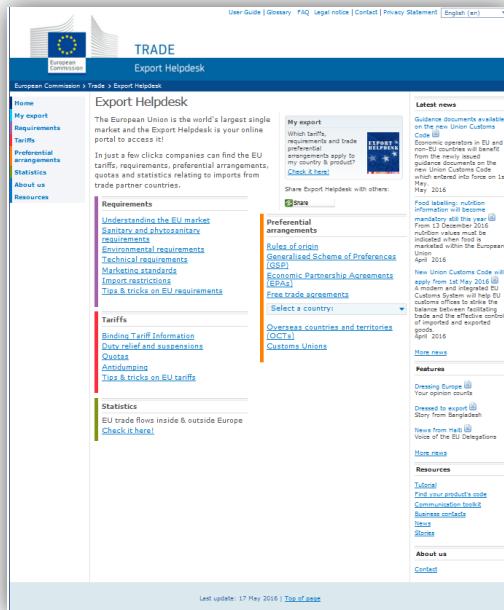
User Guide | Glossary FAQ Legal notice | Contact | Privacy Statement English (en)

European Commission

TRADE

Export Helpdesk

European Commission > Trade > Export Helpdesk

Home
My export
Requirements
Tariffs
Preferential arrangements
Statistics
About us
Resources

Export Helpdesk

The European Union is the world's largest single market and the Export Helpdesk is your online portal to access it!

In just a few clicks companies can find the EU tariffs, requirements, preferential arrangements, quotas and statistics relating to imports from trade partner countries.

My export

Which tariffs, requirements and trade preferential arrangements apply to my country & product?

Check it here!

EXPORT HELPDESK

Share Export Helpdesk with others:

Share

Requirements

Understanding the EU market
Sanitary and phytosanitary requirements
Environmental requirements
Technical requirements
Marketing standards
Import restrictions
Tips & tricks on EU requirements

Preferential arrangements

Rules of origin
Generalised Scheme of Preferences (GSP)
Economic Partnership Agreements (EPAs)
Free trade agreements

Select a country:

Overseas countries and territories (OCTs)
Customs Unions

Tariffs

Binding Tariff Information
Duty relief and suspensions
Quotas
Antidumping
Tips & tricks on EU tariffs

Statistics

EU trade flows inside & outside Europe
Check it here!

Latest news

Guidance documents available on the new Union Customs Code
Economic operators in EU and non-EU countries will benefit from the newly issued guidance documents on the new Union Customs Code which entered into force on 1st May.
May 2016

Food labelling: nutrition information will become mandatory still this year
From 13 December 2016 nutrition values must be indicated when food is marketed within the European Union
April 2016

New Union Customs Code will apply from 1st May 2016
A modern and integrated EU Customs System will help EU customs offices to strike the balance between facilitating trade and the effective control of imported and exported goods.
April 2016

More news

Features

Dressing Europe
Your opinion counts

Dressed to export
Story from Bangladesh

News from Haiti
Voice of the EU Delegations

More news

Resources

Tutorial
Find your product's code
Communication toolkit
Business contacts
News
Stories

About us

Contact

Last update: 17 May 2016 | Top of page